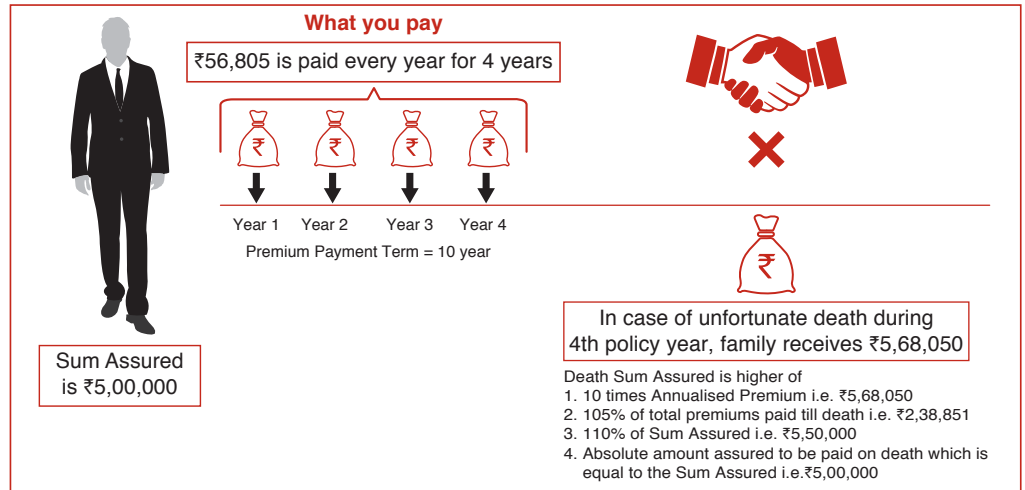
What you pay

₹56,805 is paid every year for 4 years

₹ ₹ ₹ ₹

Year 1 Year 2 Year 3 Year 4

Premium Payment Term = 10 year

Sum Assured is ₹5,00,000

₹

In case of unfortunate death during 4th policy year, family receives ₹5,68,050

Death Sum Assured is higher of
1. 10 times Annualised Premium i.e. ₹5,68,050
2. 105% of total premiums paid till death i.e. ₹2,38,851
3. 110% of Sum Assured i.e. ₹5,50,000
4. Absolute amount assured to be paid on death which is equal to the Sum Assured i.e.₹5,00,000